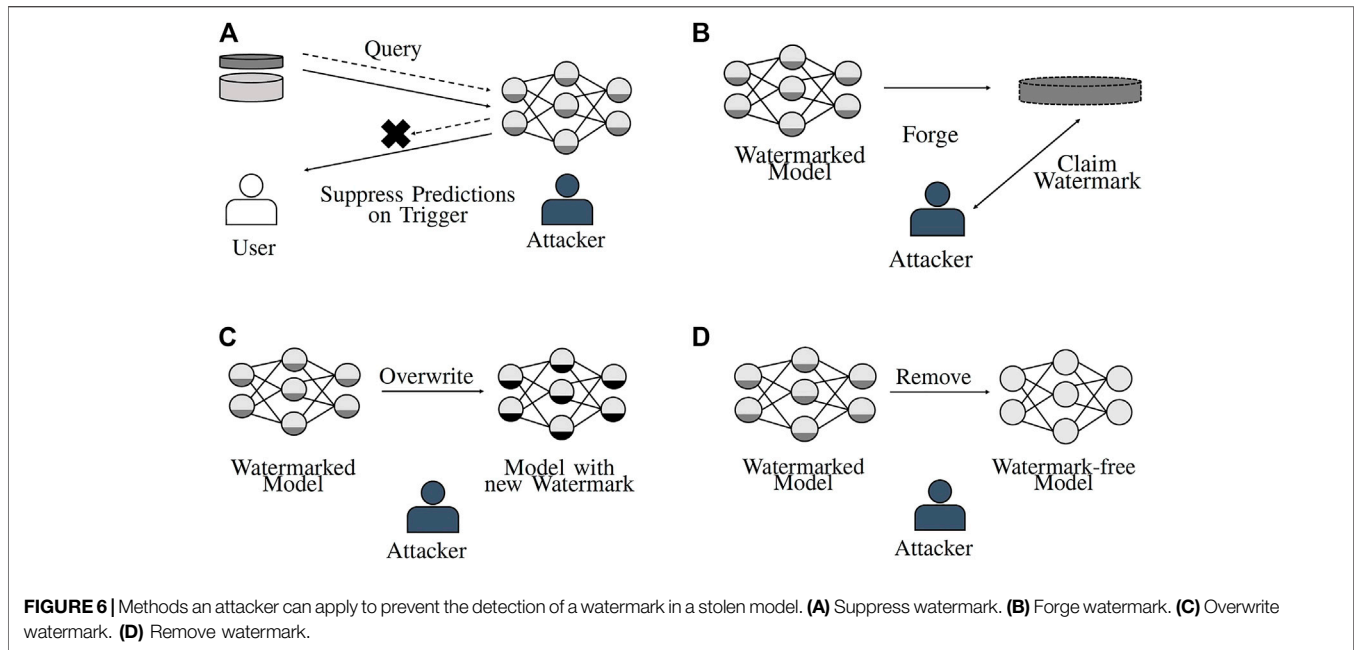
A

Query

Suppress Predictions on Trigger

User

Attacker

B

Forge

Watermarked Model

Claim Watermark

Attacker

C

Overwrite

Watermarked Model

Model with new Watermark

Attacker

D

Remove

Watermarked Model

Watermark-free Model

Attacker

**FIGURE 6** | Methods an attacker can apply to prevent the detection of a watermark in a stolen model. **(A)** Suppress watermark. **(B)** Forge watermark. **(C)** Overwrite watermark. **(D)** Remove watermark.